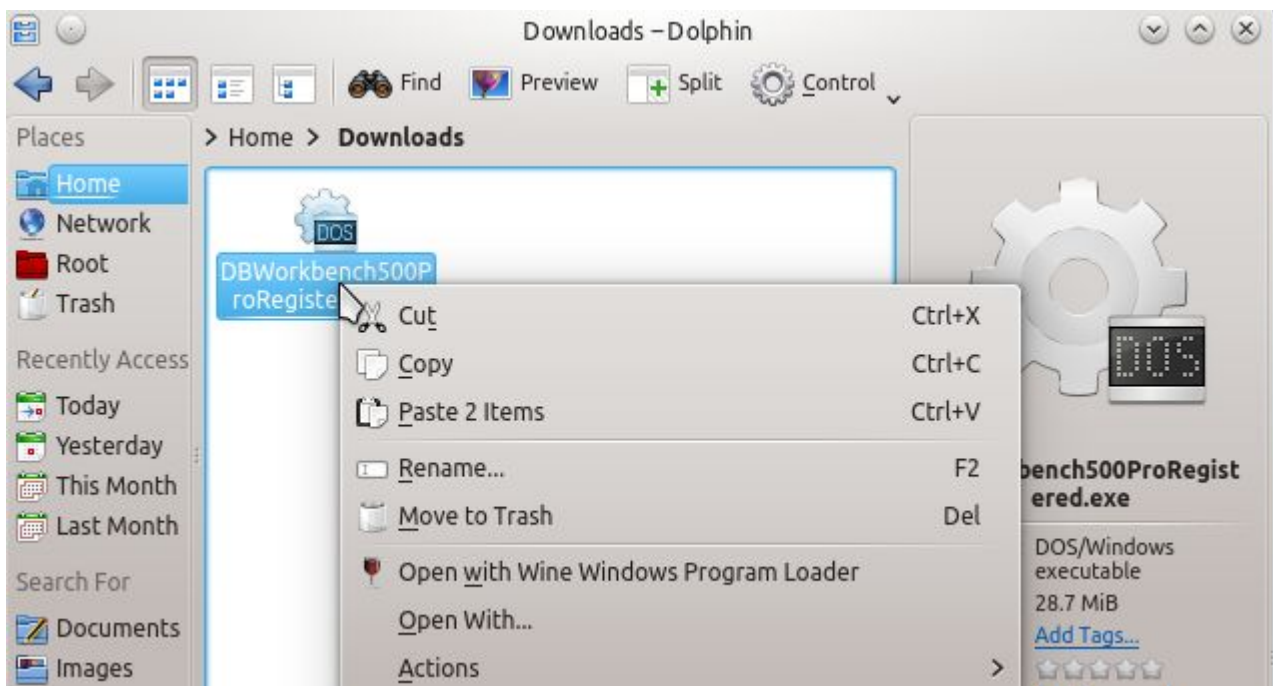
Downloads – Dolphin

Find Preview Split Control

Places
Home
Network
Root
Trash
Recently Access
Today
Yesterday
This Month
Last Month
Search For
Documents
Images

> Home > Downloads

DOS
DBWorkbench500ProRegiste

Cut Ctrl+X
Copy Ctrl+C
Paste 2 Items Ctrl+V
Rename... F2
Move to Trash Del
Open with Wine Windows Program Loader
Open With...
Actions >

DOS
bench500ProRegistered.exe
DOS/Windows executable
28.7 MiB
Add Tags...